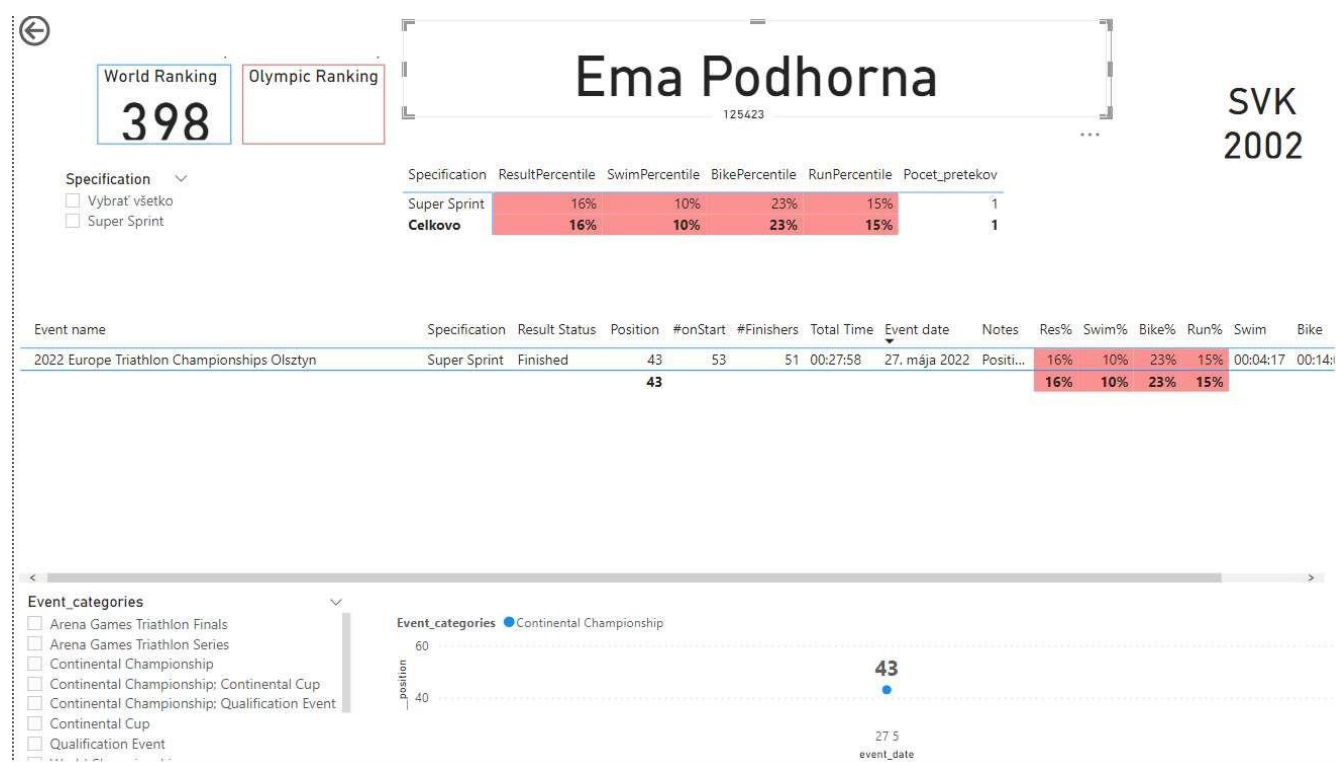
World Ranking
398

Olympic Ranking

Ema Podhorna
125423

SVK
2002

Specification
Vybrať všetko
Super Sprint

| Specification | ResultPercentile | SwimPercentile | BikePercentile | RunPercentile | Pocet_pretekov |
|---|---|---|---|---|---|
| Super Sprint | 16% | 10% | 23% | 15% | 1 |
| **Celkovo** | **16%** | **10%** | **23%** | **15%** | **1** |

| Event name | Specification | Result Status | Position | #onStart | #Finishers | Total Time | Event date | Notes | Res% | Swim% | Bike% | Run% | Swim | Bike |
|---|---|---|---|---|---|---|---|---|---|---|---|---|---|---|
| 2022 Europe Triathlon Championships Olsztyn | Super Sprint | Finished | 43 | 53 | 51 | 00:27:58 | 27. mája 2022 | Positi... | 16% | 10% | 23% | 15% | 00:04:17 | 00:14:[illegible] |
| | | | **43** | | | | | | **16%** | **10%** | **23%** | **15%** | | |

Event_categories
Arena Games Triathlon Finals
Arena Games Triathlon Series
Continental Championship
Continental Championship; Continental Cup
Continental Championship; Qualification Event
Continental Cup
Qualification Event

Event_categories ● Continental Championship
60
position
40
43
27 5
event_date